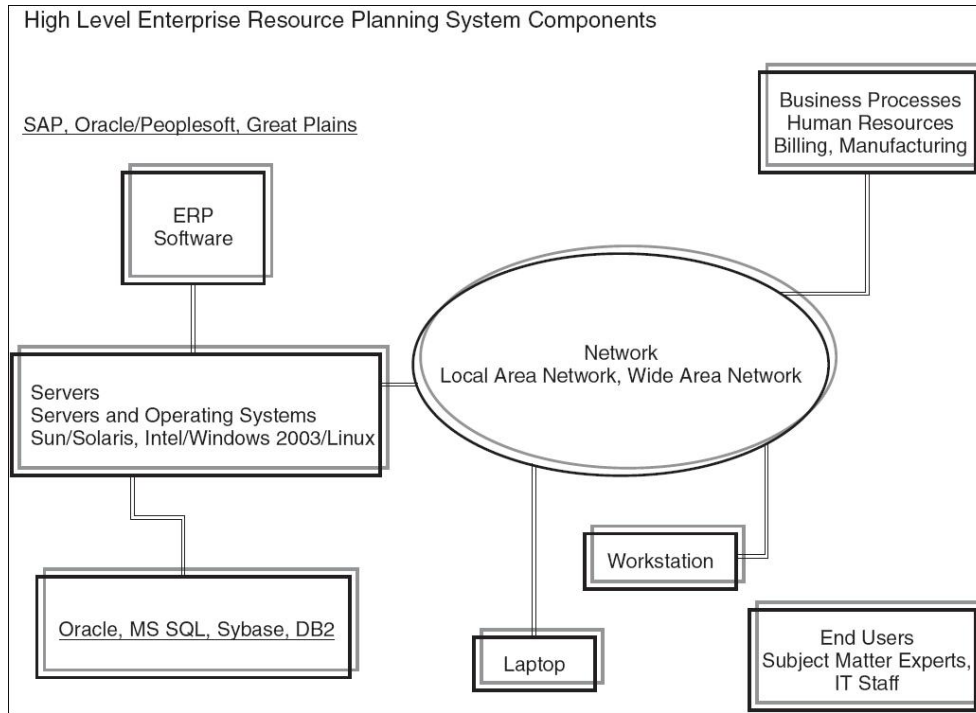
High Level Enterprise Resource Planning System Components

SAP, Oracle/Peoplesoft, Great Plains

Business Processes
Human Resources
Billing, Manufacturing

ERP
Software

Network
Local Area Network, Wide Area Network

Servers
Servers and Operating Systems
Sun/Solaris, Intel/Windows 2003/Linux

Workstation

Oracle, MS SQL, Sybase, DB2

Laptop

End Users
Subject Matter Experts,
IT Staff